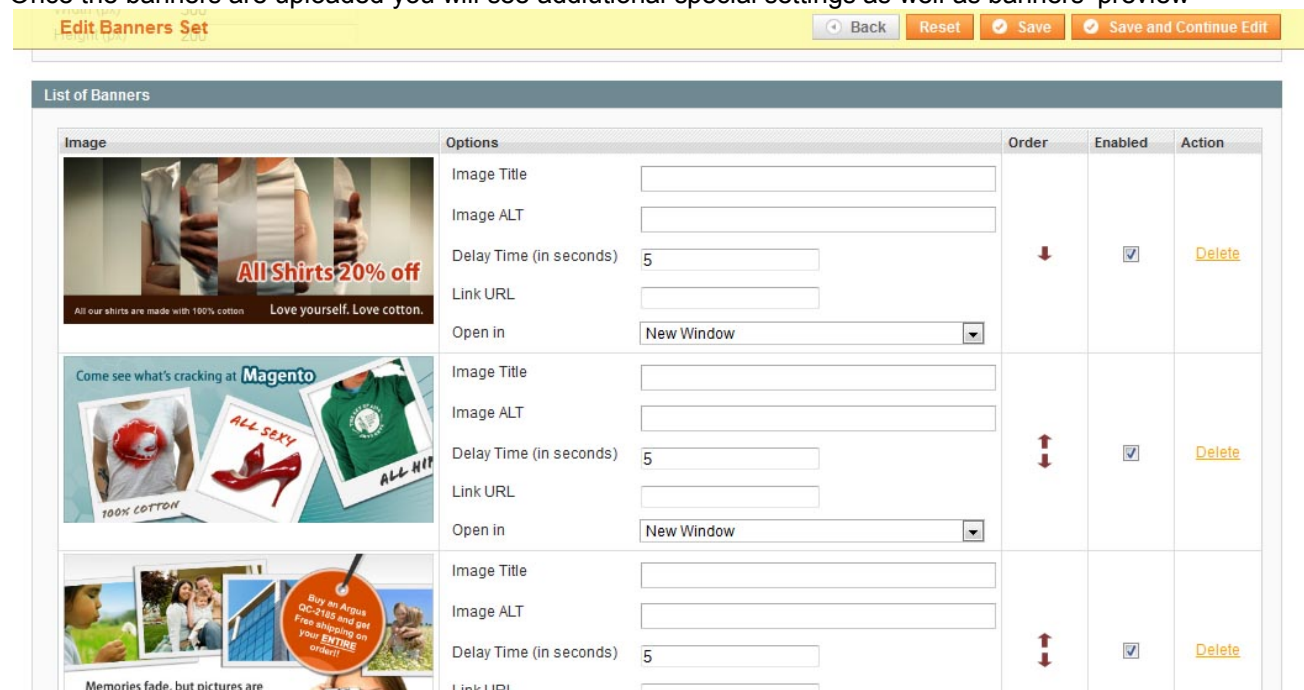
Once the banners are uploaded you will see additional special settings as well as banners' preview

Edit Banners Set

Back Reset Save Save and Continue Edit

List of Banners

| Image | Options | | Order | Enabled | Action |
|---|---|---|---|---|---|
| All Shirts 20% off All our shirts are made with 100% cotton Love yourself. Love cotton. | Image Title<br>Image ALT<br>Delay Time (in seconds)<br>Link URL<br>Open in | <br><br>5<br><br>New Window | | | Delete |
| Come see what's cracking at Magento ALL SEXY ALL HIP 100% COTTON | Image Title<br>Image ALT<br>Delay Time (in seconds)<br>Link URL<br>Open in | <br><br>5<br><br>New Window | | | Delete |
| Buy an Argus QC-2185 and get Free shipping on your ENTIRE order!! Memories fade, but pictures are | Image Title<br>Image ALT<br>Delay Time (in seconds)<br>Link URL | <br><br>5<br> | | | Delete |